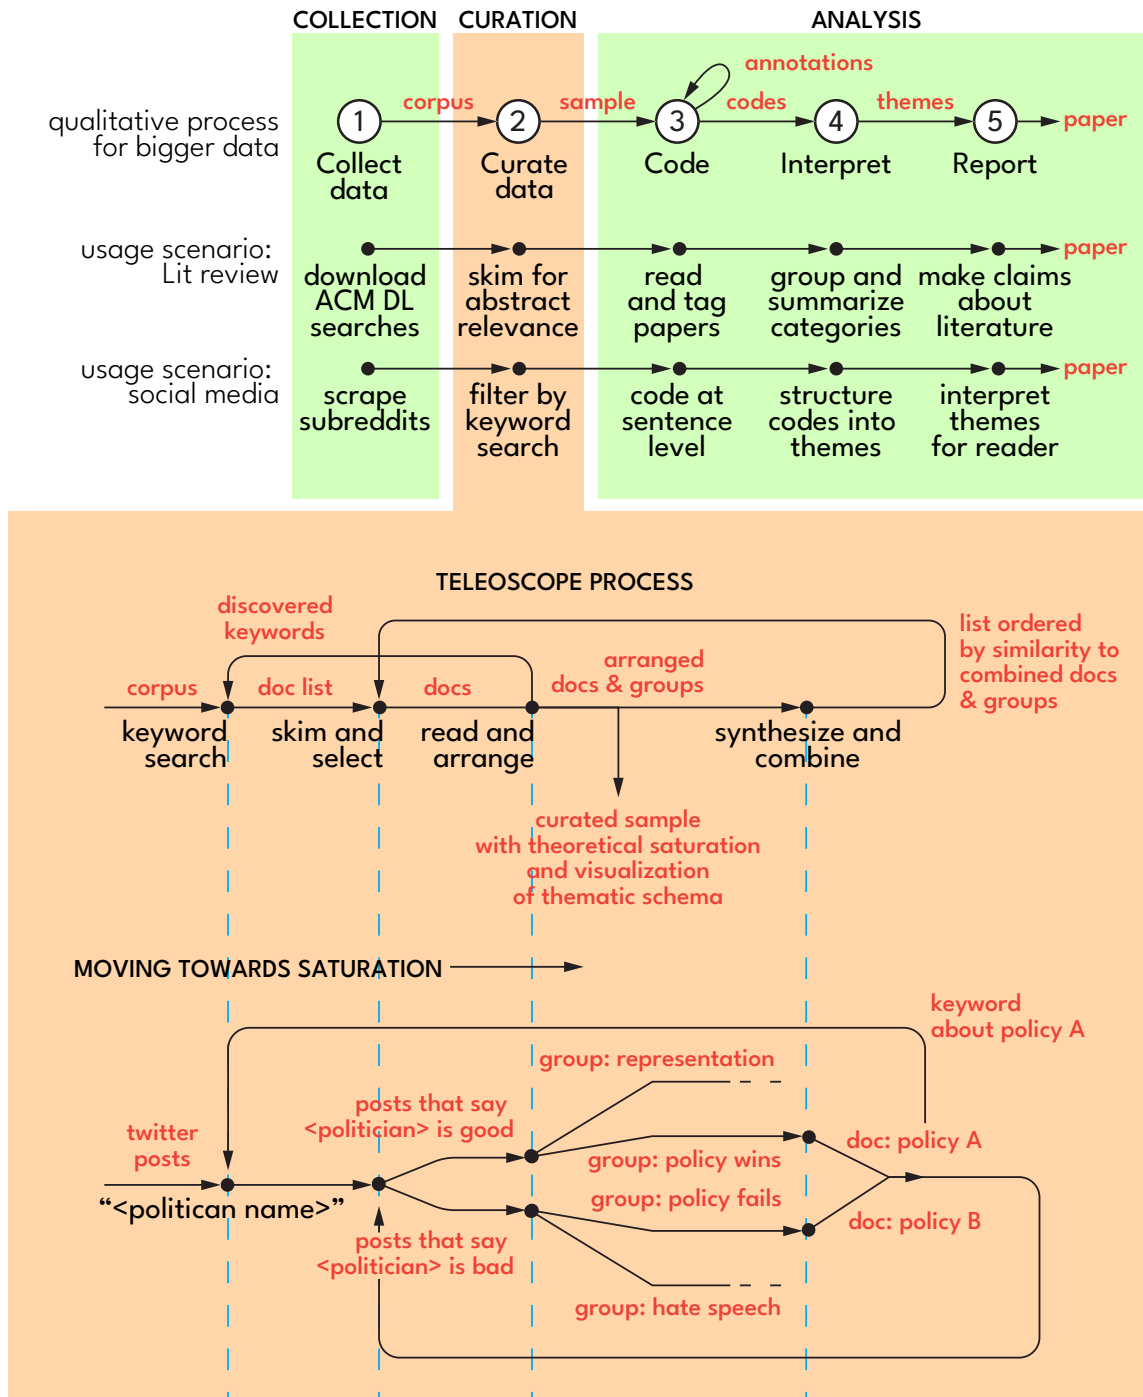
COLLECTION CURATION ANALYSIS

qualitative process for bigger data

1 Collect data
corpus
2 Curate data
sample
3 Code
annotations
codes
4 Interpret
themes
5 Report
paper

usage scenario: Lit review
download ACM DL searches
skim for abstract relevance
read and tag papers
group and summarize categories
make claims about literature
paper

usage scenario: social media
scrape subreddits
filter by keyword search
code at sentence level
structure codes into themes
interpret themes for reader
paper

TELEOSCOPE PROCESS

discovered keywords
list ordered by similarity to combined docs & groups
arranged docs & groups
corpus
doc list
docs
keyword search
skim and select
read and arrange
synthesize and combine

curated sample with theoretical saturation and visualization of thematic schema

MOVING TOWARDS SATURATION

keyword about policy A
group: representation
posts that say <politician> is good
twitter posts
doc: policy A
group: policy wins
“<politican name>”
group: policy fails
doc: policy B
posts that say <politician> is bad
group: hate speech